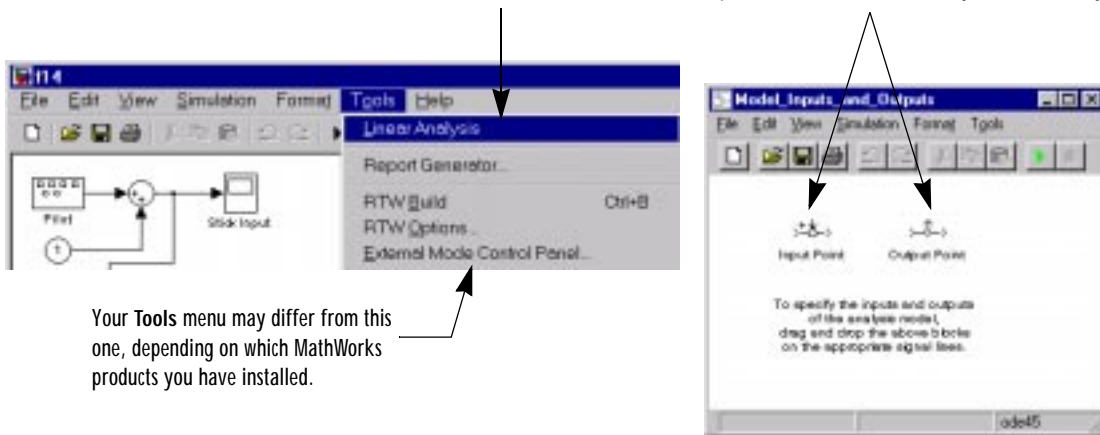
f14

File Edit View Simulation Format Tools Help

Linear Analysis

Report Generator...

RTW Build Ctrl+B

RTW Options...

External Mode Control Panel...

Pilot

Stick Input

Your **Tools** menu may differ from this one, depending on which MathWorks products you have installed.

Model_Inputs_and_Outputs

File Edit View Simulation Format Tools

Input Point

Output Point

To specify the inputs and outputs of the analysis model, drag and drop the above blocks on the appropriate signal lines.

ode45